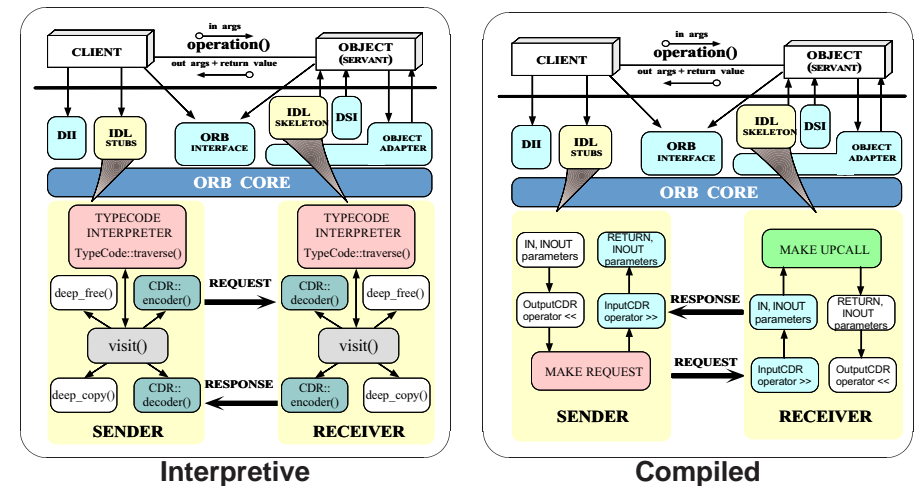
in args
operation()
CLIENT
OBJECT (SERVANT)
out args + return value
DII
IDL STUBS
ORB INTERFACE
IDL SKELETON
DSI
OBJECT ADAPTER
ORB CORE
TYPECODE INTERPRETER
TypeCode::traverse()
TYPECODE INTERPRETER
TypeCode::traverse()
deep_free()
CDR:: encoder()
REQUEST
CDR:: decoder()
deep_free()
visit()
visit()
deep_copy()
CDR:: decoder()
RESPONSE
CDR:: encoder()
deep_copy()
SENDER
RECEIVER

Interpretive

in args
operation()
CLIENT
OBJECT (SERVANT)
out args + return value
DII
IDL STUBS
ORB INTERFACE
IDL SKELETON
DSI
OBJECT ADAPTER
ORB CORE
IN, INOUT parameters
RETURN, INOUT parameters
MAKE UPCALL
OutputCDR operator <<
InputCDR operator >>
RESPONSE
IN, INOUT parameters
RETURN, INOUT parameters
MAKE REQUEST
REQUEST
InputCDR operator >>
OutputCDR operator <<
SENDER
RECEIVER

Compiled